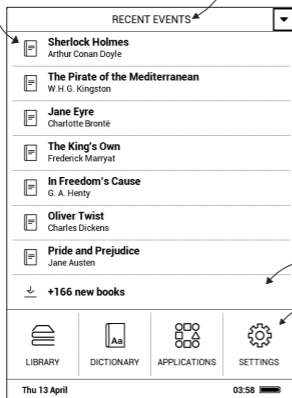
RECENT EVENTS

Sherlock Holmes
Arthur Conan Doyle

The Pirate of the Mediterranean
W.H.G. Kingston

Jane Eyre
Charlotte Brontë

The King's Own
Frederick Marryat

In Freedom's Cause
G. A. Henty

Oliver Twist
Charles Dickens

Pride and Prejudice
Jane Austen

+166 new books

LIBRARY
Aa
DICTIONARY
APPLICATIONS
SETTINGS

Thu 13 April
03:58